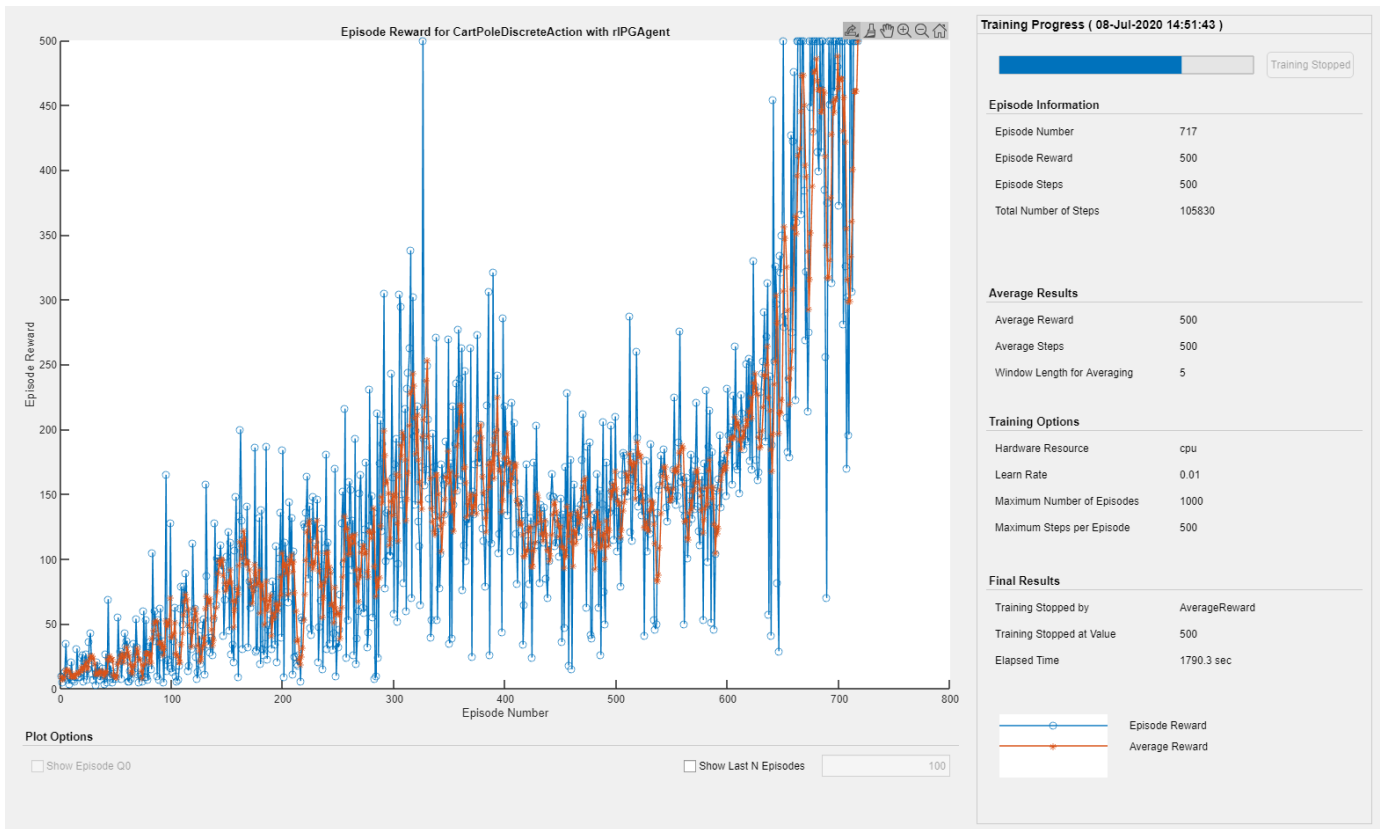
Episode Reward for CartPoleDiscreteAction with rlPGAgent

Episode Reward

500
450
400
350
300
250
200
150
100
50
0

0 100 200 300 400 500 600 700 800

Episode Number

Plot Options

Show Episode Q0

Show Last N Episodes

100

Training Progress ( 08-Jul-2020 14:51:43 )

Training Stopped

Episode Information

| | |
|---|---|
| Episode Number | 717 |
| Episode Reward | 500 |
| Episode Steps | 500 |
| Total Number of Steps | 105830 |

Average Results

| | |
|---|---|
| Average Reward | 500 |
| Average Steps | 500 |
| Window Length for Averaging | 5 |

Training Options

| | |
|---|---|
| Hardware Resource | cpu |
| Learn Rate | 0.01 |
| Maximum Number of Episodes | 1000 |
| Maximum Steps per Episode | 500 |

Final Results

| | |
|---|---|
| Training Stopped by | AverageReward |
| Training Stopped at Value | 500 |
| Elapsed Time | 1790.3 sec |

Episode Reward
Average Reward